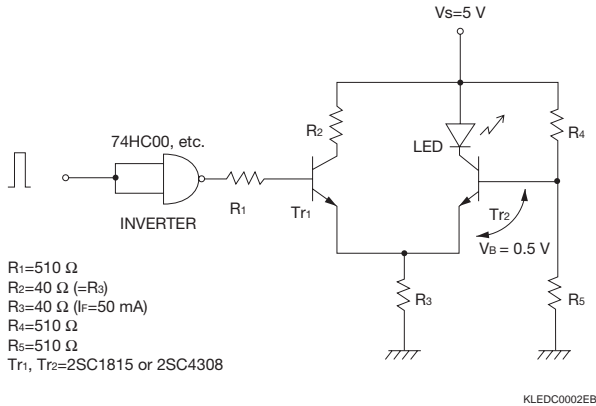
Vs=5 V

74HC00, etc.

R$_2$

LED

R$_4$

INVERTER

R$_1$

Tr$_1$

Tr$_2$

V$_B$ = 0.5 V

R$_3$

R$_5$

R$_1$=510 Ω
R$_2$=40 Ω (=R$_3$)
R$_3$=40 Ω (I$_F$=50 mA)
R$_4$=510 Ω
R$_5$=510 Ω
Tr$_1$, Tr$_2$=2SC1815 or 2SC4308

KLEDC0002EB